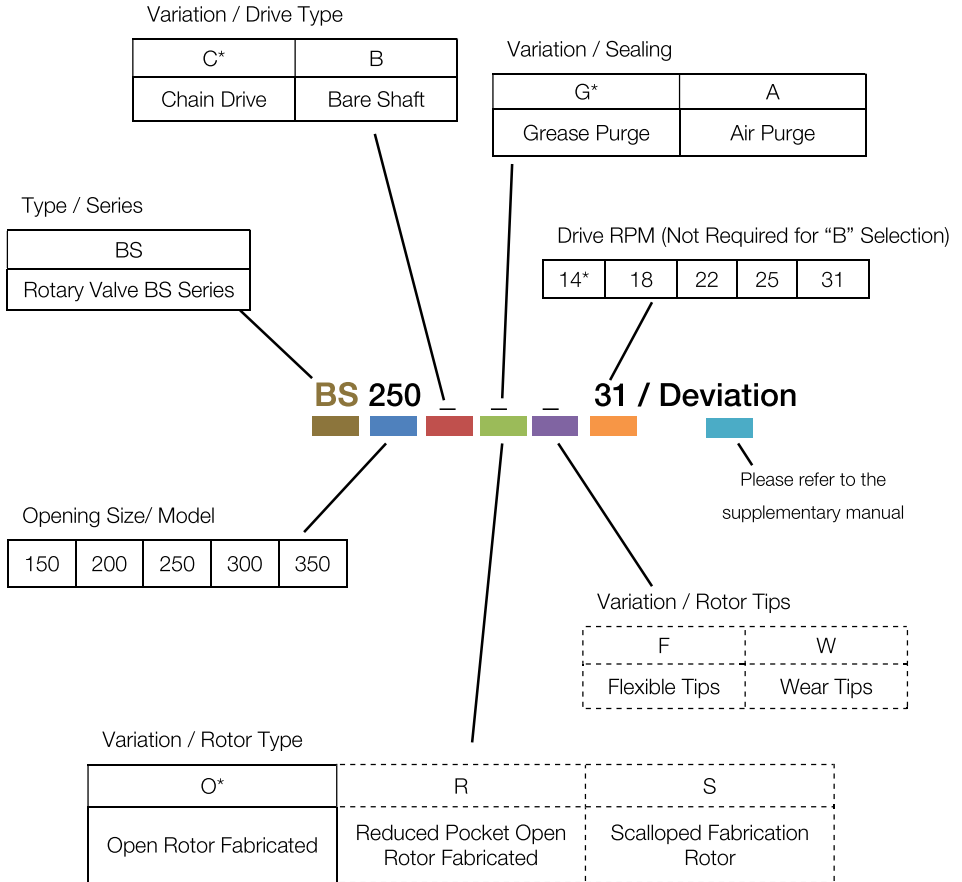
Variation / Drive Type

| C* | B |
|---|---|
| Chain Drive | Bare Shaft |

Variation / Sealing

| G* | A |
|---|---|
| Grease Purge | Air Purge |

Type / Series

| BS |
|---|
| Rotary Valve BS Series |

Drive RPM (Not Required for "B" Selection)

| 14* | 18 | 22 | 25 | 31 |
|---|---|---|---|---|

BS 250 _ _ _ 31 / Deviation

Please refer to the supplementary manual

Opening Size/ Model

| 150 | 200 | 250 | 300 | 350 |
|---|---|---|---|---|

Variation / Rotor Tips

| F | W |
|---|---|
| Flexible Tips | Wear Tips |

Variation / Rotor Type

| O* | R | S |
|---|---|---|
| Open Rotor Fabricated | Reduced Pocket Open Rotor Fabricated | Scalloped Fabrication Rotor |